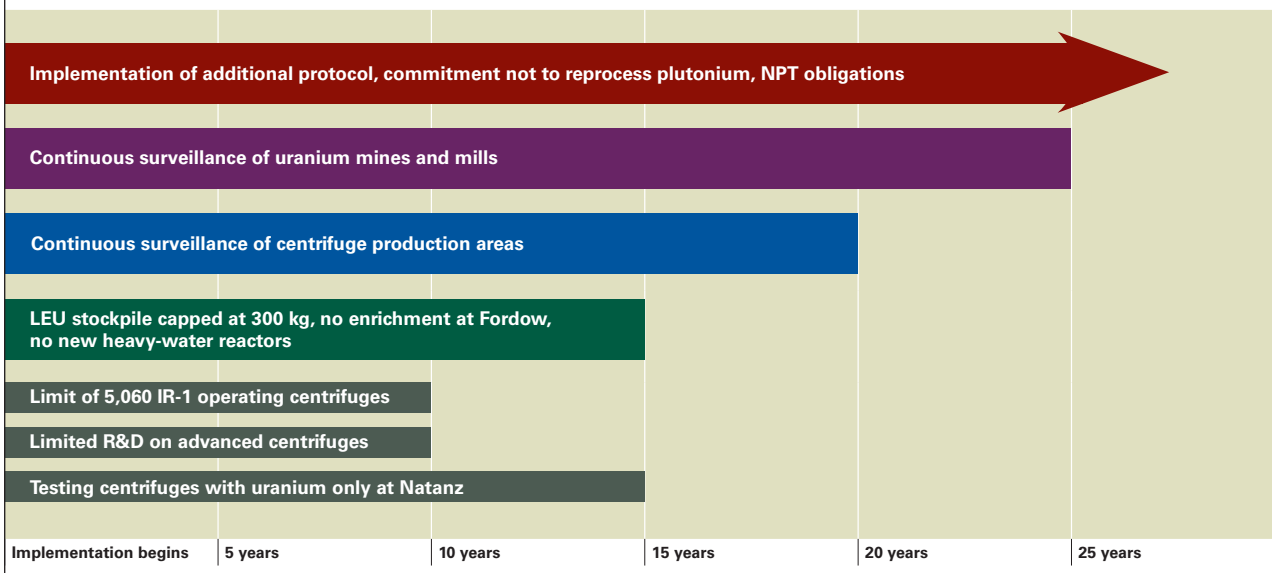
Implementation of additional protocol, commitment not to reprocess plutonium, NPT obligations

Continuous surveillance of uranium mines and mills

Continuous surveillance of centrifuge production areas

LEU stockpile capped at 300 kg, no enrichment at Fordow, no new heavy-water reactors

Limit of 5,060 IR-1 operating centrifuges

Limited R&D on advanced centrifuges

Testing centrifuges with uranium only at Natanz

Implementation begins | 5 years | 10 years | 15 years | 20 years | 25 years